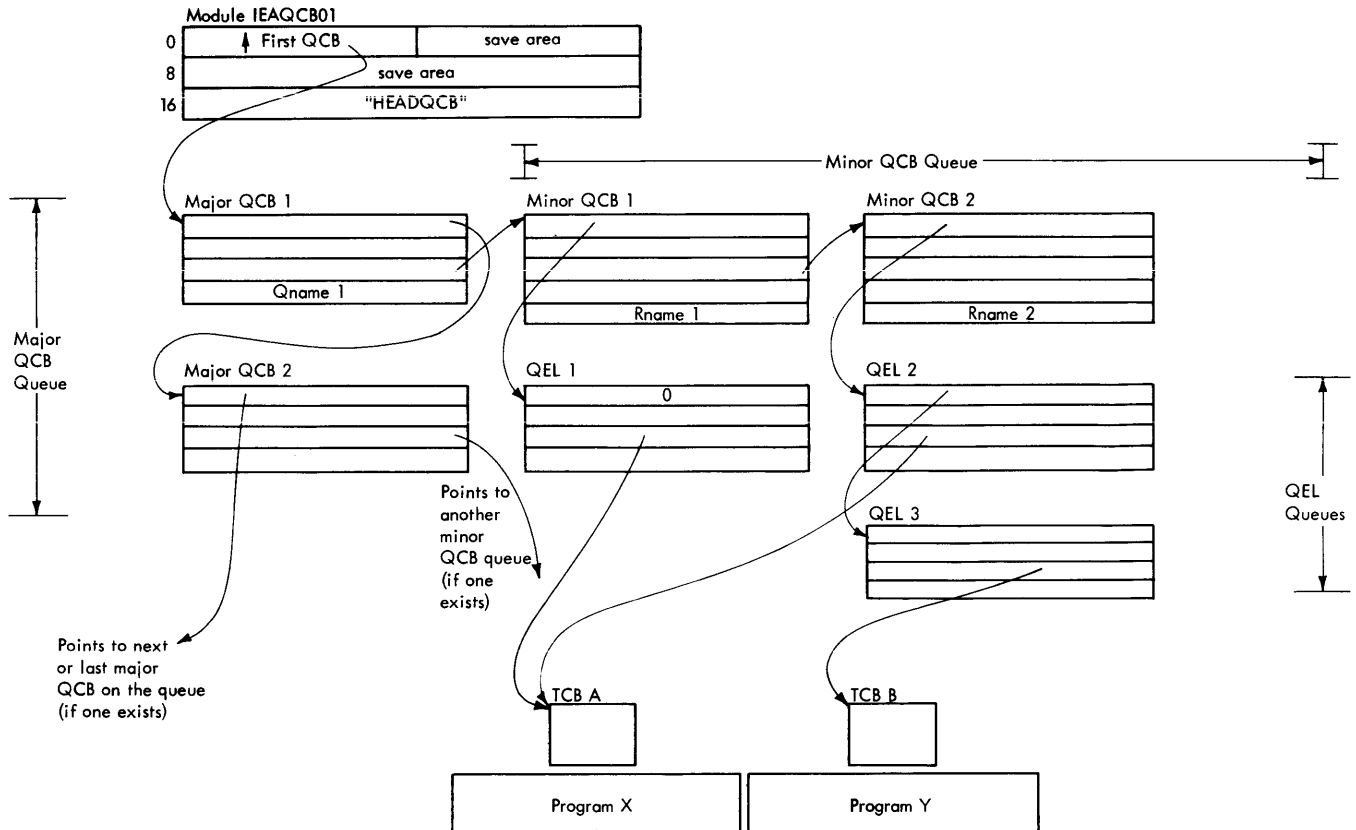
Module IEAQCB01

| 0 | A First QCB | save area |
|---|---|---|
| 8 | save area | |
| 16 | "HEADQCB" | |

Minor QCB Queue

Major QCB 1

Qname 1

Minor QCB 1

Rname 1

Minor QCB 2

Rname 2

Major QCB Queue

Major QCB 2

QEL 1

0

QEL 2

QEL Queues

Points to another minor QCB queue (if one exists)

QEL 3

Points to next or last major QCB on the queue (if one exists)

TCB A

TCB B

Program X

Program Y